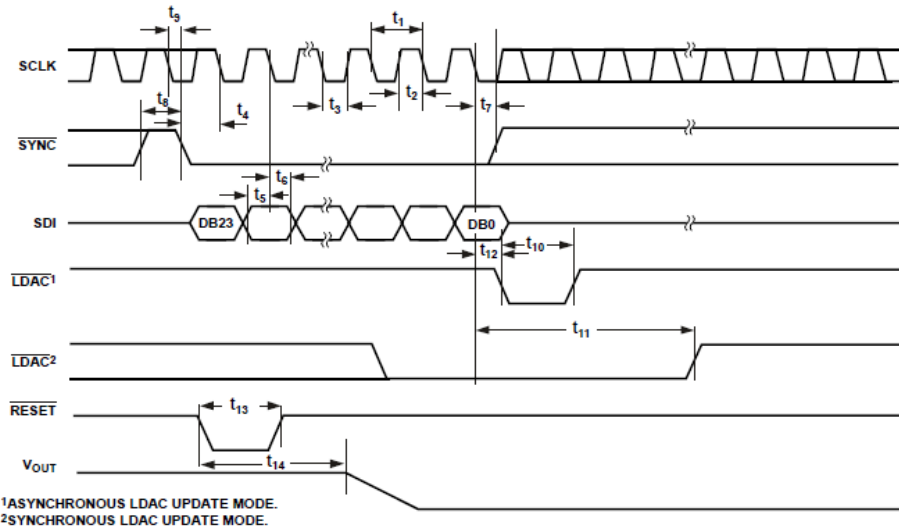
$t_9$

$t_1$

SCLK

$t_8$

$t_4$

$t_3$

$t_2$

$t_7$

$\overline{SYNC}$

$t_6$

$t_5$

SDI

DB23

DB0

$t_{12}$

$t_{10}$

$\overline{LDAC}^1$

$t_{11}$

$\overline{LDAC}^2$

$\overline{RESET}$

$t_{13}$

$V_{OUT}$

$t_{14}$

$^1$ASYNCHRONOUS LDAC UPDATE MODE.
$^2$SYNCHRONOUS LDAC UPDATE MODE.